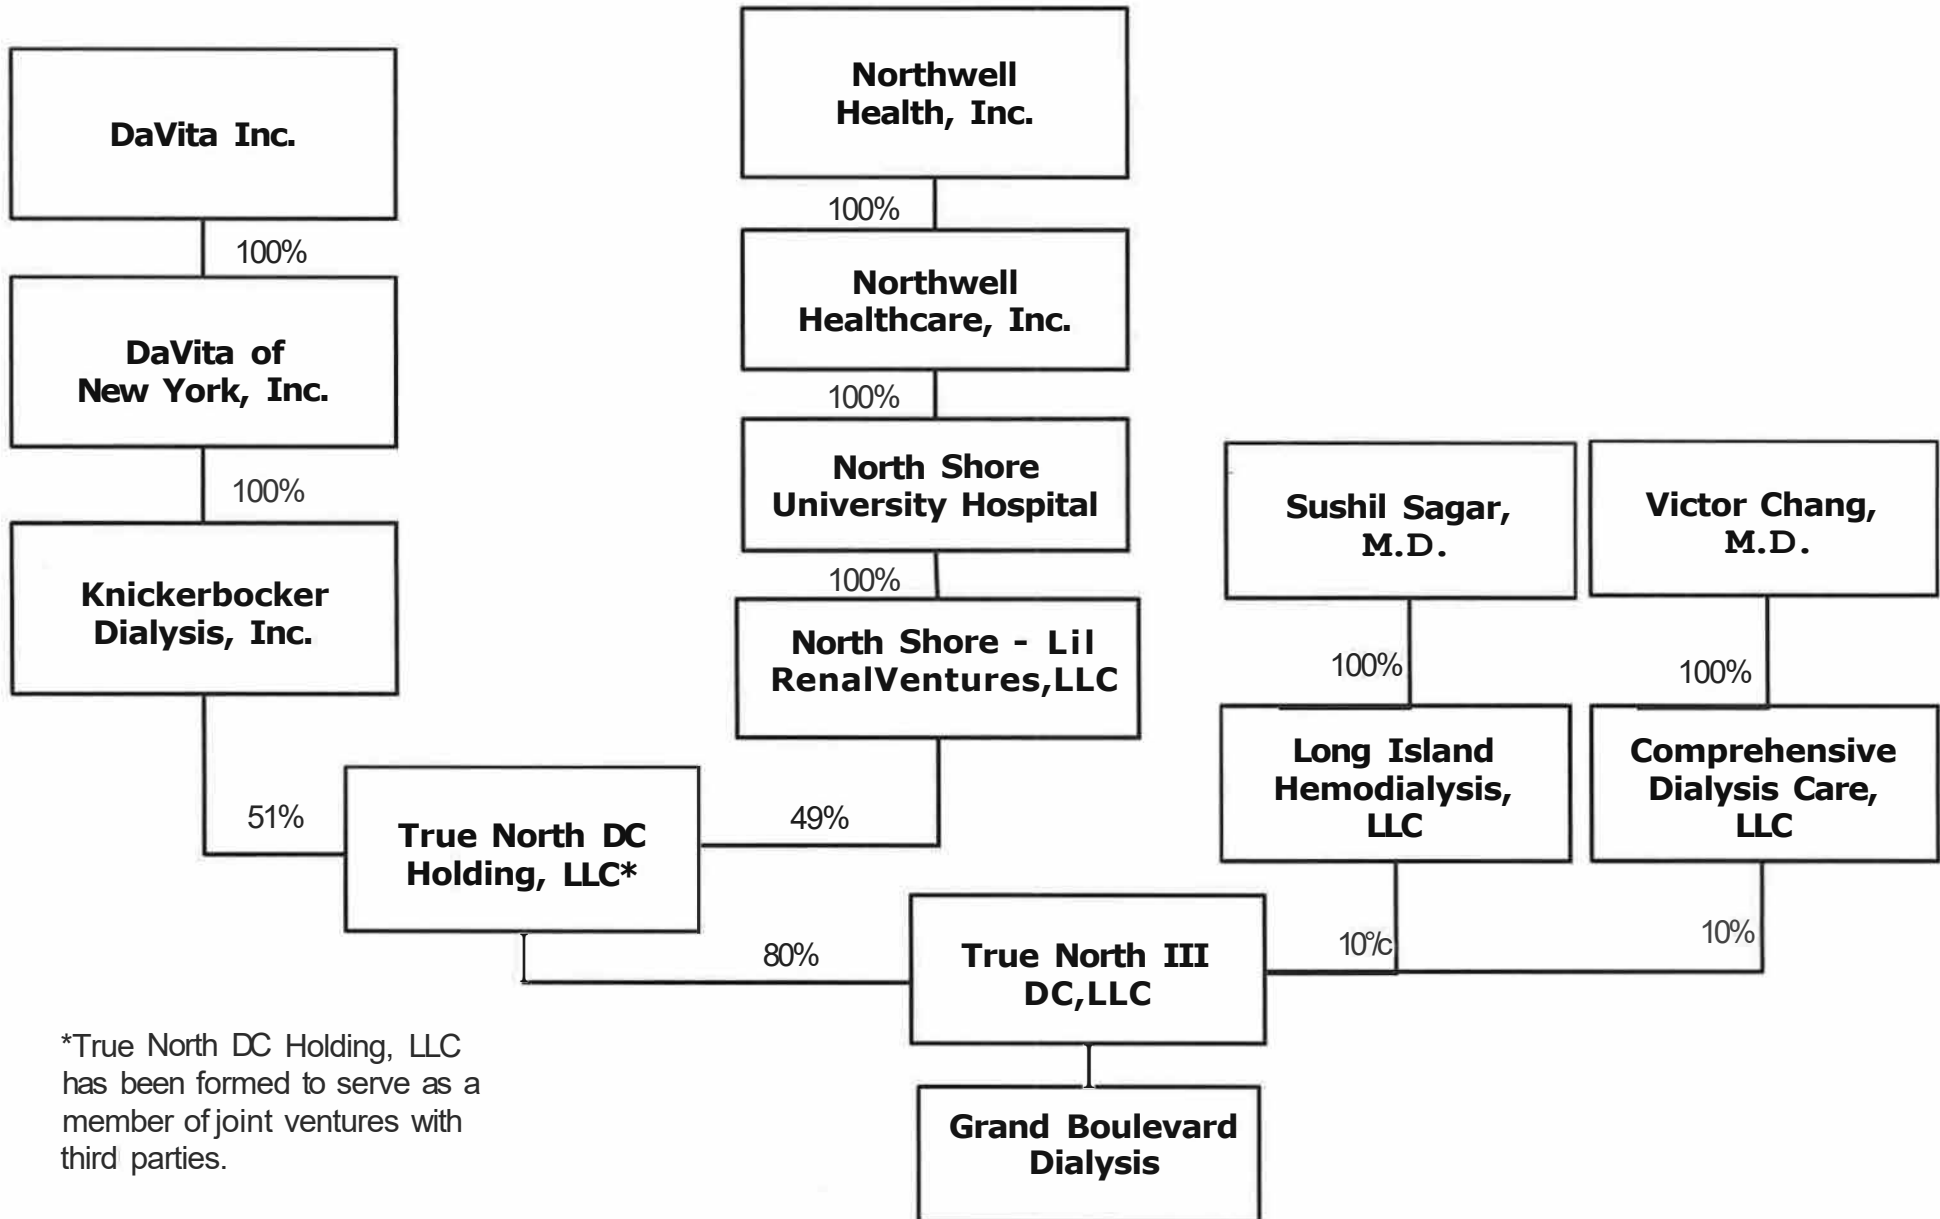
DaVita Inc.

100%

DaVita of New York, Inc.

100%

Knickerbocker Dialysis, Inc.

Northwell Health, Inc.

100%

Northwell Healthcare, Inc.

100%

North Shore University Hospital

100%

North Shore - Lil RenalVentures,LLC

Sushil Sagar, M.D.

100%

Long Island Hemodialysis, LLC

Victor Chang, M.D.

100%

Comprehensive Dialysis Care, LLC

51%

True North DC Holding, LLC*

49%

80%

True North III DC,LLC

10%

10%

Grand Boulevard Dialysis

*True North DC Holding, LLC has been formed to serve as a member of joint ventures with third parties.